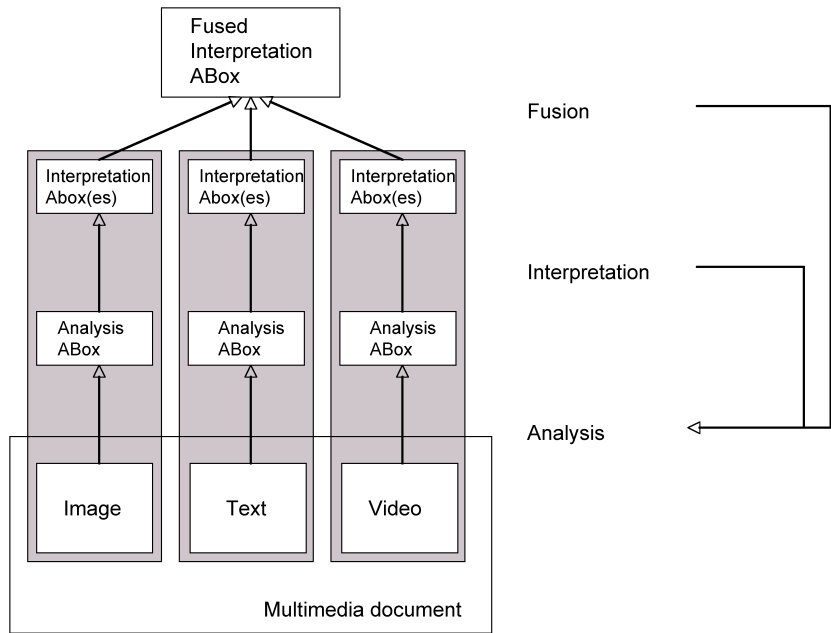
Fused Interpretation ABox

Interpretation Abox(es)

Interpretation Abox(es)

Interpretation Abox(es)

Analysis ABox

Analysis ABox

Analysis ABox

Image

Text

Video

Multimedia document

Fusion

Interpretation

Analysis